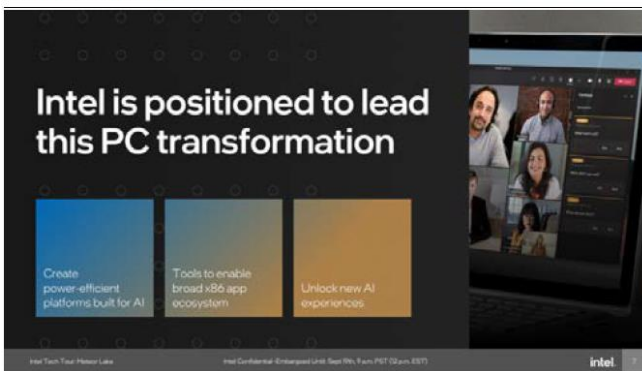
Intel is positioned to lead this PC transformation

Create power-efficient platforms built for AI

Tools to enable broad x86 app ecosystem

Unlock new AI experiences

Intel Tech Tour: Meteor Lake

Intel Confidential - Embargoed Until Sept 19th, 9 a.m. PST (12 p.m. EST)

intel.

7